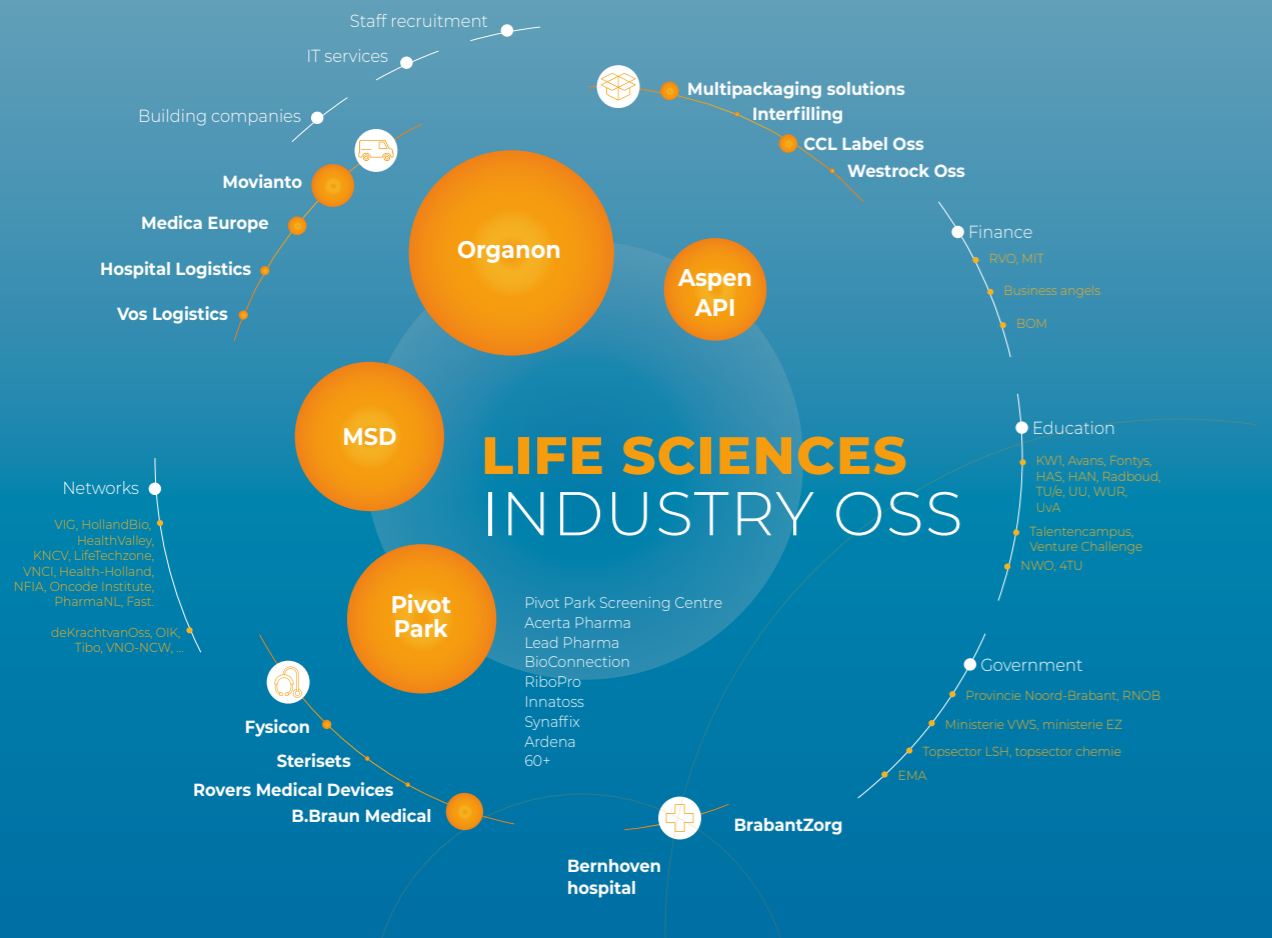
Staff recruitment
IT services
Building companies

Multipackaging solutions
Interfilling
CCL Label Oss
Westrock Oss

Movianto
Medica Europe
Hospital Logistics
Vos Logistics

Organon

Aspen API

Finance
RVO, MIT
Business angels
BOM

MSD

LIFE SCIENCES
INDUSTRY OSS

Education
KW1, Avans, Fontys, HAS, HAN, Radboud, TU/e, UU, WUR, UvA
Talentencampus, Venture Challenge
NWO, 4TU

Networks
VIG, HollandBio, HealthValley, KNCV, LifeTechzone, VNCI, Health-Holland, NFIA, Oncode Institute, PharmaNL, Fast.
deKrachtvanOss, OIK, Tibo, VNO-NCW, ...

Pivot Park

Pivot Park Screening Centre
Acerta Pharma
Lead Pharma
BioConnection
RiboPro
Innatoss
Synaffix
Ardena
60+

Government
Provincie Noord-Brabant, RNOB
Ministerie VWS, ministerie EZ
Topsector LSH, topsector chemie
EMA

Fysicon
Sterisets
Rovers Medical Devices
B.Braun Medical

BrabantZorg

Bernhoven hospital